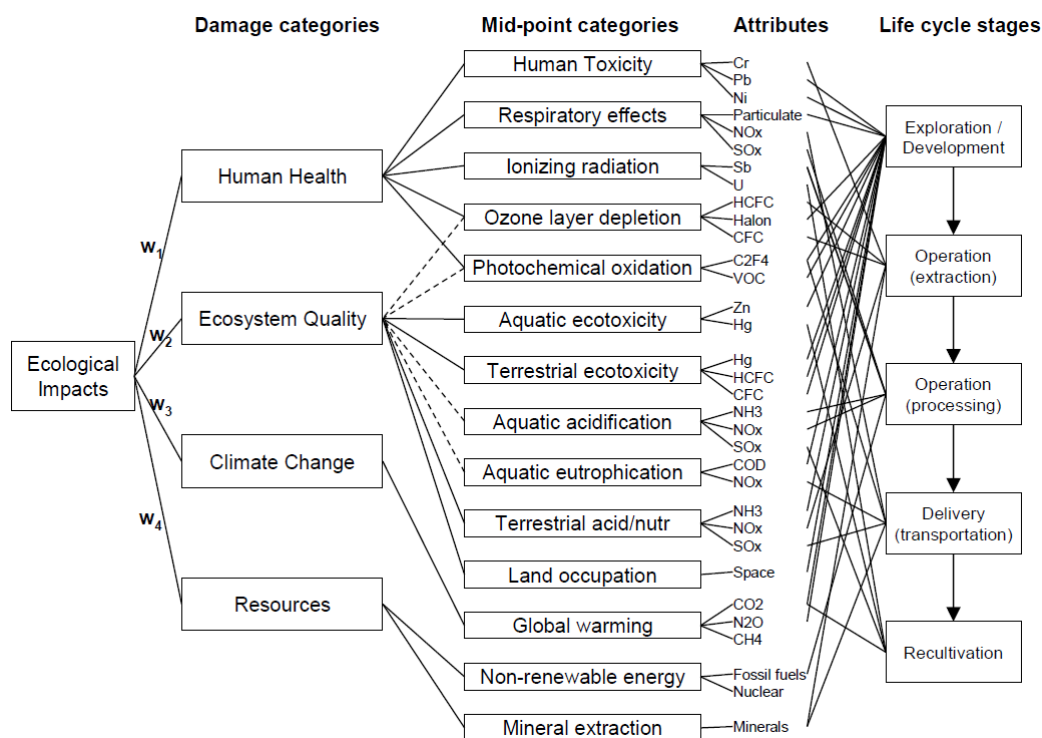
Damage categories

Mid-point categories

Attributes

Life cycle stages

Ecological Impacts

$w_1$

$w_2$

$w_3$

$w_4$

Human Health

Ecosystem Quality

Climate Change

Resources

Human Toxicity

Respiratory effects

Ionizing radiation

Ozone layer depletion

Photochemical oxidation

Aquatic ecotoxicity

Terrestrial ecotoxicity

Aquatic acidification

Aquatic eutrophication

Terrestrial acid/nutr

Land occupation

Global warming

Non-renewable energy

Mineral extraction

Cr
Pb
Ni
Particulate
NOx
SOx
Sb
U
HCFC
Halon
CFC
C2F4
VOC
Zn
Hg
Hg
HCFC
CFC
NH3
NOx
SOx
COD
NOx
NH3
NOx
SOx
Space
CO2
N2O
CH4
Fossil fuels
Nuclear
Minerals

Exploration / Development

Operation (extraction)

Operation (processing)

Delivery (transportation)

Recultivation